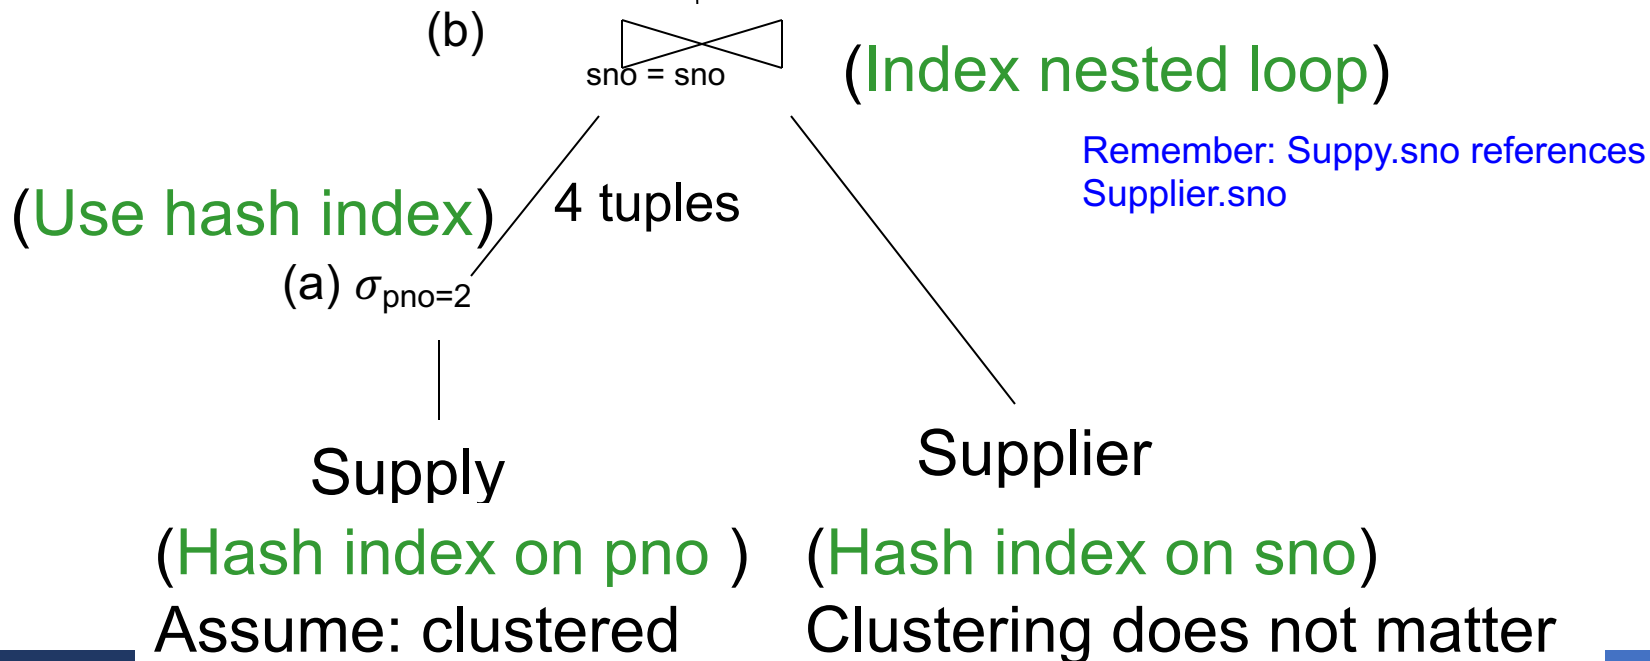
(b)

sno = sno

(Index nested loop)

Remember: Suppy.sno references Supplier.sno

(Use hash index)

4 tuples

(a) $\sigma_{pno=2}$

Supply

(Hash index on pno )

Assume: clustered

Supplier

(Hash index on sno)

Clustering does not matter